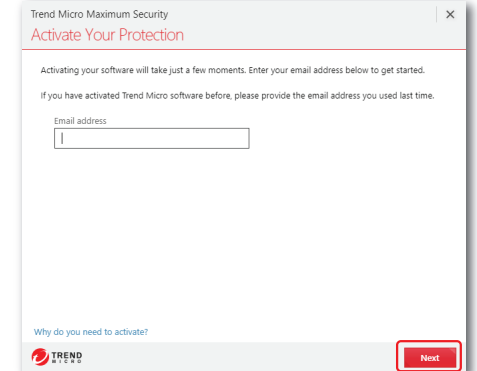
Trend Micro Maximum Security
Activate Your Protection

Activating your software will take just a few moments. Enter your email address below to get started.

If you have activated Trend Micro software before, please provide the email address you used last time.

Email address

Why do you need to activate?

TREND MICRO

Next